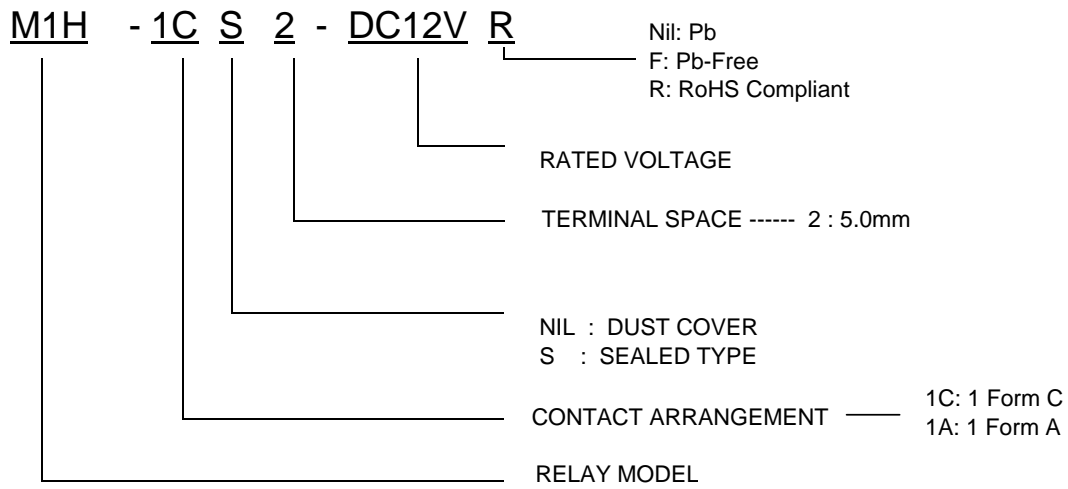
M1H - 1C S 2 - DC12V R

Nil: Pb
F: Pb-Free
R: RoHS Compliant

RATED VOLTAGE

TERMINAL SPACE ------ 2 : 5.0mm

NIL : DUST COVER
S : SEALED TYPE

CONTACT ARRANGEMENT

1C: 1 Form C
1A: 1 Form A

RELAY MODEL